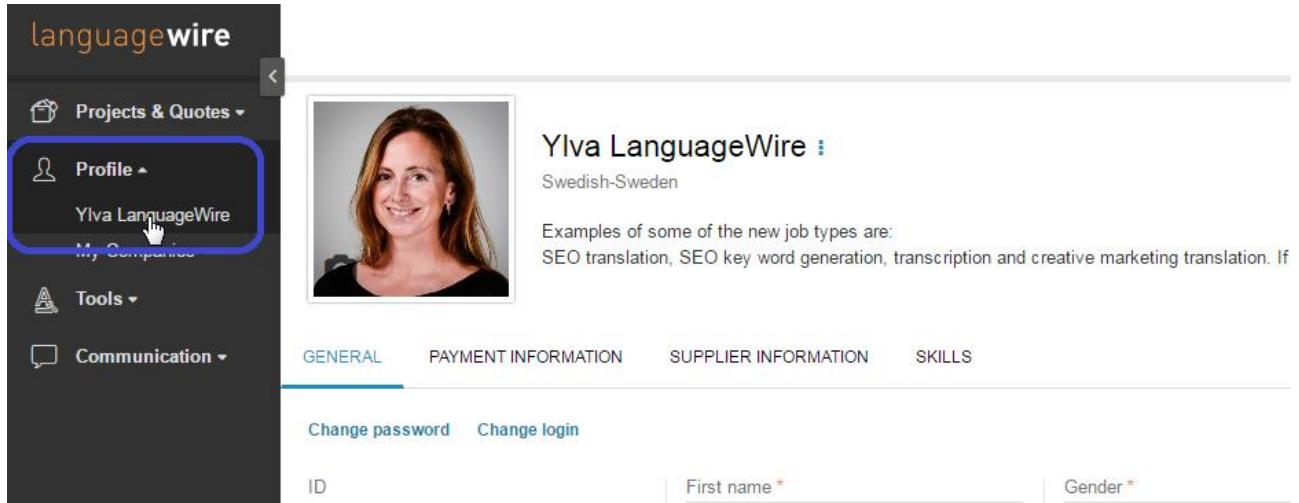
languagewire

Projects & Quotes ▾

Profile ▴

Ylva LanguageWire

My Companies

Tools ▾

Communication ▾

Ylva LanguageWire

Swedish-Sweden

Examples of some of the new job types are:
SEO translation, SEO key word generation, transcription and creative marketing translation. If

GENERAL PAYMENT INFORMATION SUPPLIER INFORMATION SKILLS

Change password Change login

ID

First name *

Gender *